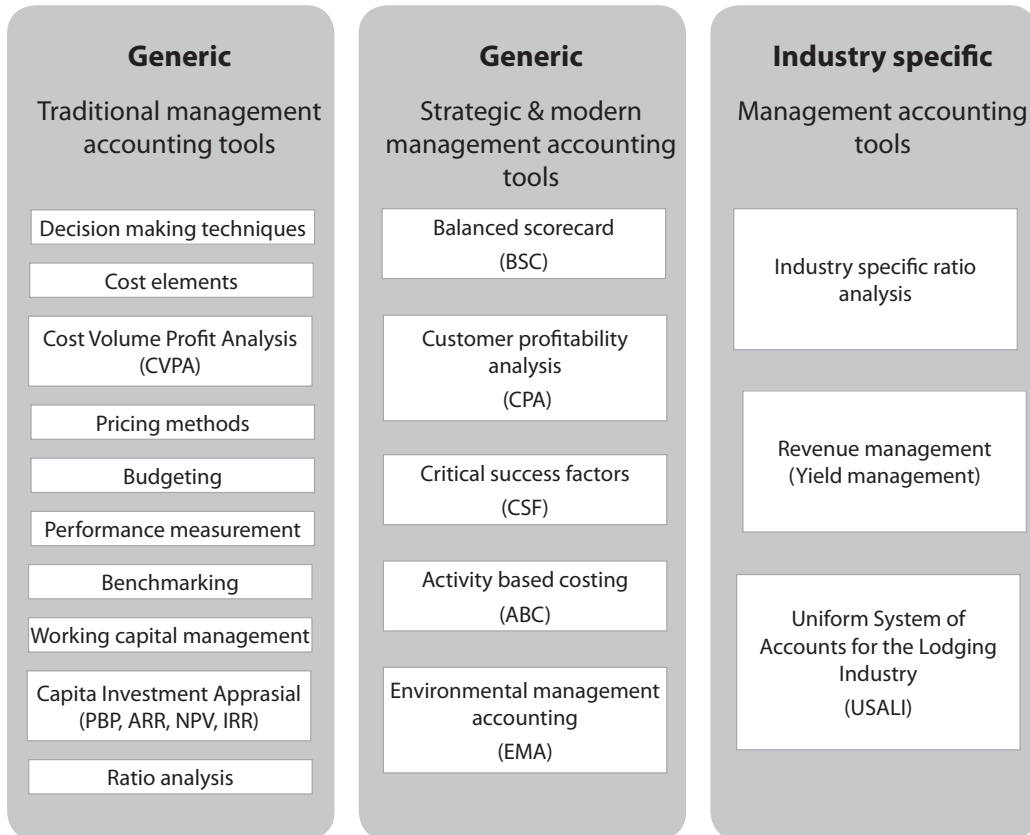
**Generic**

Traditional management accounting tools

Decision making techniques

Cost elements

Cost Volume Profit Analysis (CVPA)

Pricing methods

Budgeting

Performance measurement

Benchmarking

Working capital management

Capita Investment Apprasial (PBP, ARR, NPV, IRR)

Ratio analysis

**Generic**

Strategic & modern management accounting tools

Balanced scorecard (BSC)

Customer profitability analysis (CPA)

Critical success factors (CSF)

Activity based costing (ABC)

Environmental management accounting (EMA)

**Industry specific**

Management accounting tools

Industry specific ratio analysis

Revenue management (Yield management)

Uniform System of Accounts for the Lodging Industry (USALI)